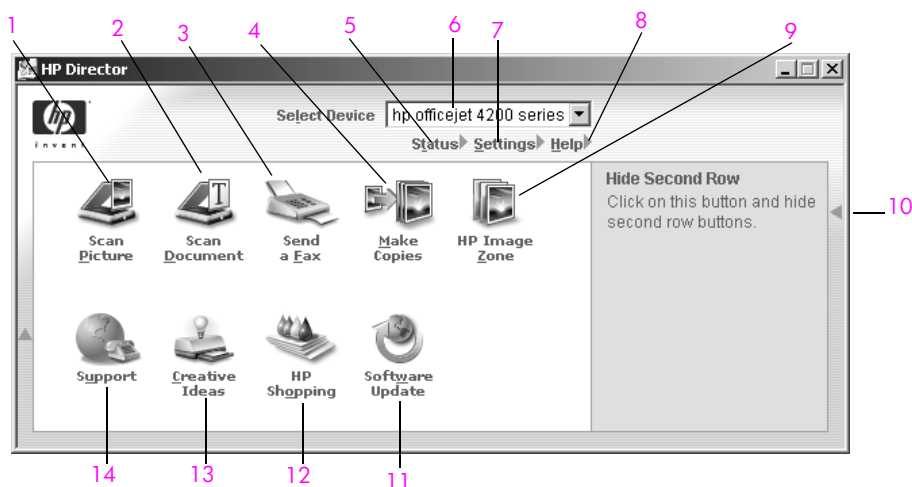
1 2 3 4 5 6 7 8 9

HP Director

hp
invent

Select Device hp officejet 4200 series

Status Settings Help

Scan Picture

Scan Document

Send a Fax

Make Copies

HP Image Zone

Hide Second Row
Click on this button and hide second row buttons.

10

Support

Creative Ideas

HP Shopping

Software Update

14 13 12 11